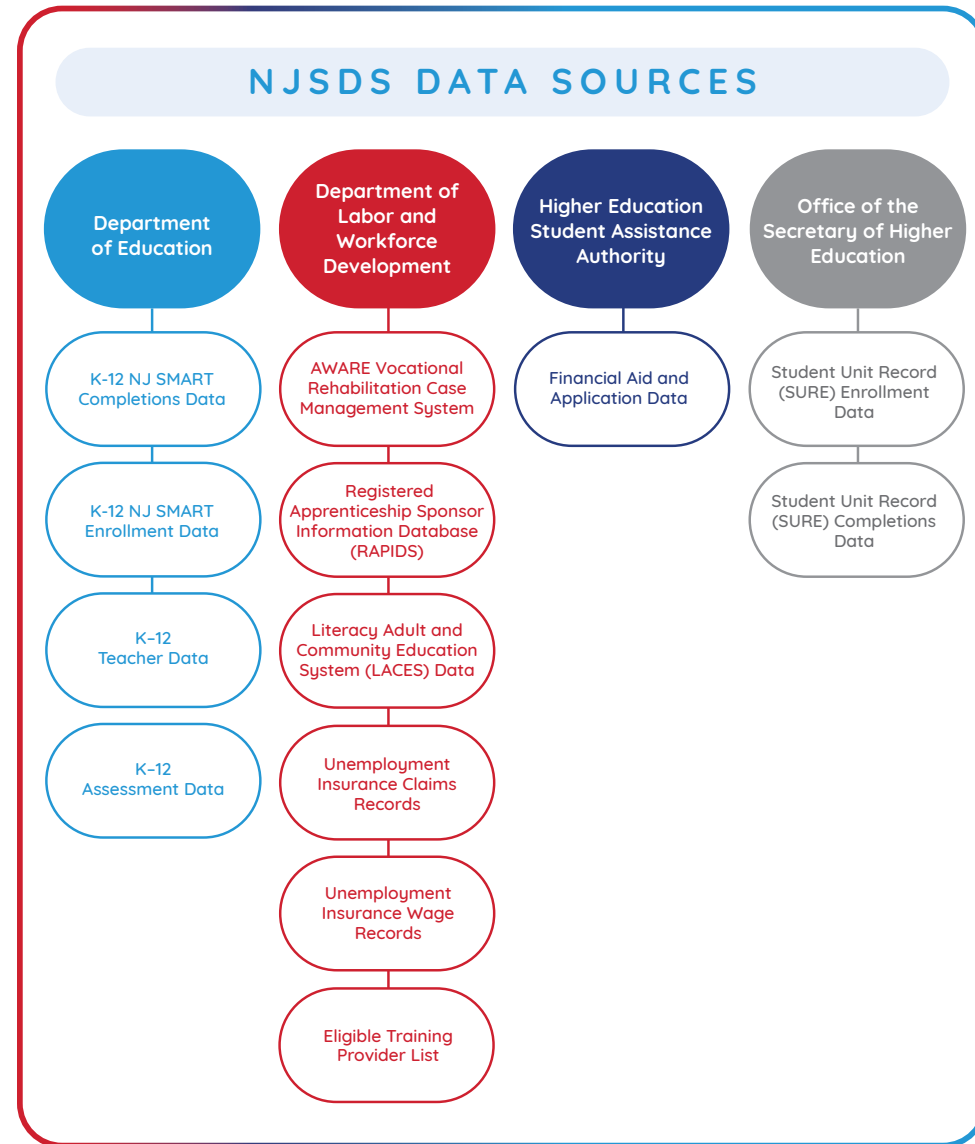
NJSDS DATA SOURCES

Department of Education

K-12 NJ SMART Completions Data

K-12 NJ SMART Enrollment Data

K–12 Teacher Data

K–12 Assessment Data

Department of Labor and Workforce Development

AWARE Vocational Rehabilitation Case Management System

Registered Apprenticeship Sponsor Information Database (RAPIDS)

Literacy Adult and Community Education System (LACES) Data

Unemployment Insurance Claims Records

Unemployment Insurance Wage Records

Eligible Training Provider List

Higher Education Student Assistance Authority

Financial Aid and Application Data

Office of the Secretary of Higher Education

Student Unit Record (SURE) Enrollment Data

Student Unit Record (SURE) Completions Data